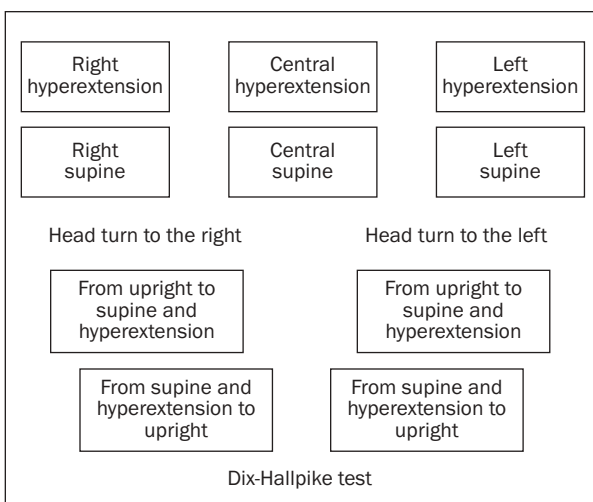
Right hyperextension

Central hyperextension

Left hyperextension

Right supine

Central supine

Left supine

Head turn to the right

Head turn to the left

From upright to supine and hyperextension

From upright to supine and hyperextension

From supine and hyperextension to upright

From supine and hyperextension to upright

Dix-Hallpike test